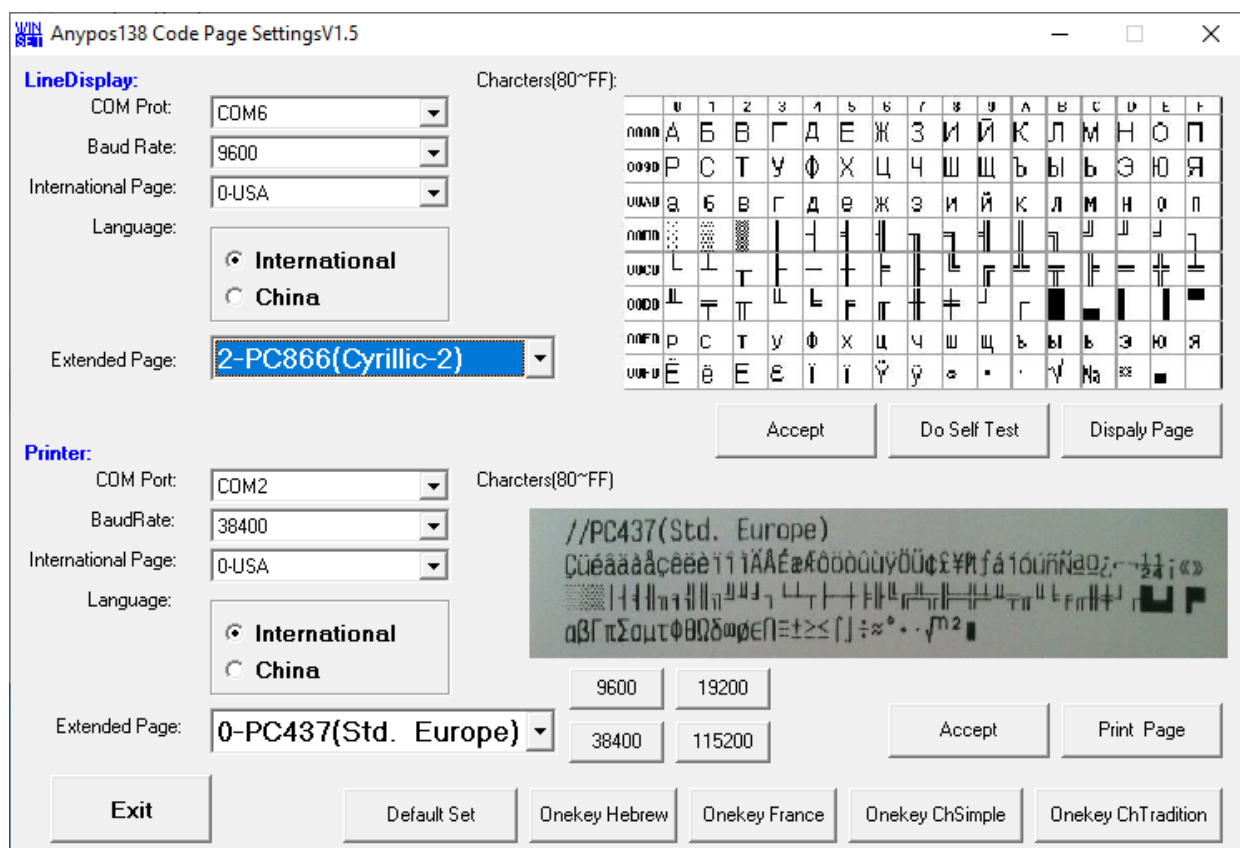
WIN SET Anypos138 Code Page SettingsV1.5

LineDisplay:
COM Prot: COM6
Baud Rate: 9600
International Page: 0-USA
Language:
International
China
Extended Page: 2-PC866(Cyrillic-2)

Charcters(80~FF):

| | 0 | 1 | 2 | 3 | 4 | 5 | 6 | 7 | 8 | 9 | A | B | C | D | E | F |
|---|---|---|---|---|---|---|---|---|---|---|---|---|---|---|---|---|
| 1000 | А | Б | В | Г | Д | Е | Ж | З | И | Й | К | Л | М | Н | О | П |
| 1001 | Р | С | Т | У | Ф | Х | Ц | Ч | Ш | Щ | Ъ | Ы | Ь | Э | Ю | Я |
| 1010 | а | б | в | г | д | е | ж | з | и | й | к | л | м | н | о | п |
| 1011 | ░ | ▒ | ▓ | │ | ┤ | ╡ | ╢ | ╖ | ╕ | ╣ | ║ | ╗ | ╝ | ╜ | ╛ | ┐ |
| 1100 | └ | ┴ | ┬ | ├ | ─ | ┼ | ╞ | ╟ | ╚ | ╔ | ╩ | ╦ | ╠ | ═ | ╬ | ╧ |
| 1101 | ╨ | ╤ | ╥ | ╙ | ╘ | ╒ | ╓ | ╫ | ╪ | ┘ | ┌ | █ | ▄ | ▌ | ▐ | ▀ |
| 1110 | р | с | т | у | ф | х | ц | ч | ш | щ | ъ | ы | ь | э | ю | я |
| 1111 | Ё | ё | Е | є | Ї | ї | Ў | ў | ° | • | · | √ | № | ¤ | ■ | |

Accept | Do Self Test | Dispaly Page

Printer:
COM Port: COM2
BaudRate: 38400
International Page: 0-USA
Language:
International
China
Extended Page: 0-PC437(Std. Europe)

Charcters(80~FF)

//PC437(Std. Europe)
ÇüéâäàåçêëèïîìÄÅÉæÆôöòûùÿÖÜ¢£¥₧ƒáíóúñÑªº¿⌐¬½¼¡«»
░▒▓│┤╡╢╖╕╣║╗╝╜╛┐└┴┬├─┼╞╟╚╔╩╦╠═╬╧╨╤╥╙╘╒╓╫╪┘┌█▄▌▐▀
αßΓπΣσµτΦΘΩδ∞φε∩≡±≥≤⌠⌡÷≈°∙·√ⁿ²■

9600 | 19200
38400 | 115200

Accept | Print Page

Exit | Default Set | Onekey Hebrew | Onekey France | Onekey ChSimple | Onekey ChTradition